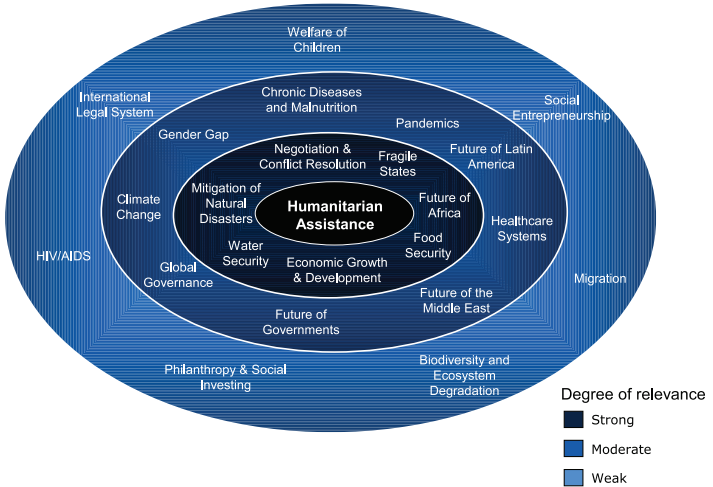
Welfare of Children

International Legal System

Social Entrepreneurship

Chronic Diseases and Malnutrition

Gender Gap

Pandemics

Negotiation & Conflict Resolution

Fragile States

Future of Latin America

Climate Change

Mitigation of Natural Disasters

Humanitarian Assistance

Future of Africa

Healthcare Systems

HIV/AIDS

Water Security

Food Security

Global Governance

Economic Growth & Development

Migration

Future of the Middle East

Future of Governments

Philanthropy & Social Investing

Biodiversity and Ecosystem Degradation

Degree of relevance

Strong

Moderate

Weak